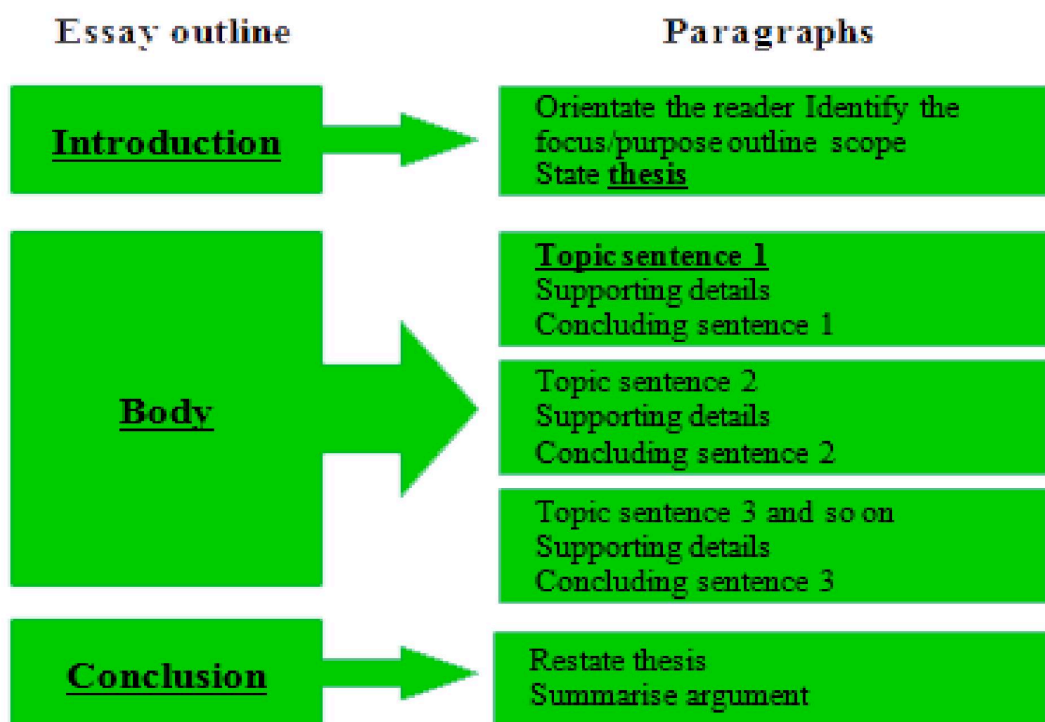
Essay outline

Paragraphs

Introduction

Orientate the reader Identify the focus/purpose outline scope
State thesis

Body

Topic sentence 1
Supporting details
Concluding sentence 1

Topic sentence 2
Supporting details
Concluding sentence 2

Topic sentence 3 and so on
Supporting details
Concluding sentence 3

Conclusion

Restate thesis
Summarise argument